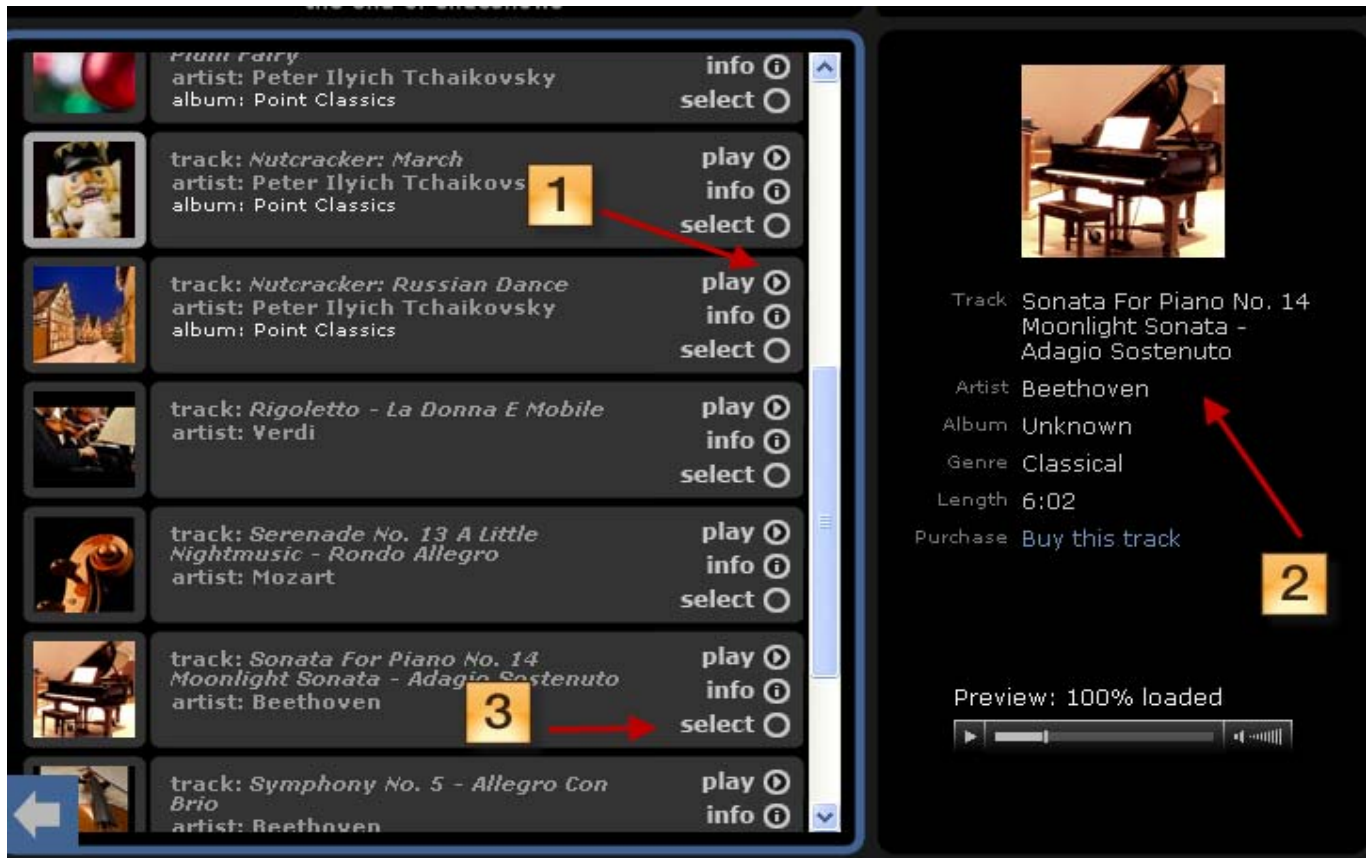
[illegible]

Plum Fairy
artist: Peter Ilyich Tchaikovsky
album: Point Classics
info
select

track: Nutcracker: March
artist: Peter Ilyich Tchaikovs
album: Point Classics
play
info
select

1

track: Nutcracker: Russian Dance
artist: Peter Ilyich Tchaikovsky
album: Point Classics
play
info
select

track: Rigoletto - La Donna E Mobile
artist: Verdi
play
info
select

track: Serenade No. 13 A Little Nightmusic - Rondo Allegro
artist: Mozart
play
info
select

track: Sonata For Piano No. 14 Moonlight Sonata - Adagio Sostenuto
artist: Beethoven
play
info
select

3

track: Symphony No. 5 - Allegro Con Brio
artist: Beethoven
play
info

Track Sonata For Piano No. 14 Moonlight Sonata - Adagio Sostenuto
Artist Beethoven
Album Unknown
Genre Classical
Length 6:02
Purchase Buy this track

2

Preview: 100% loaded